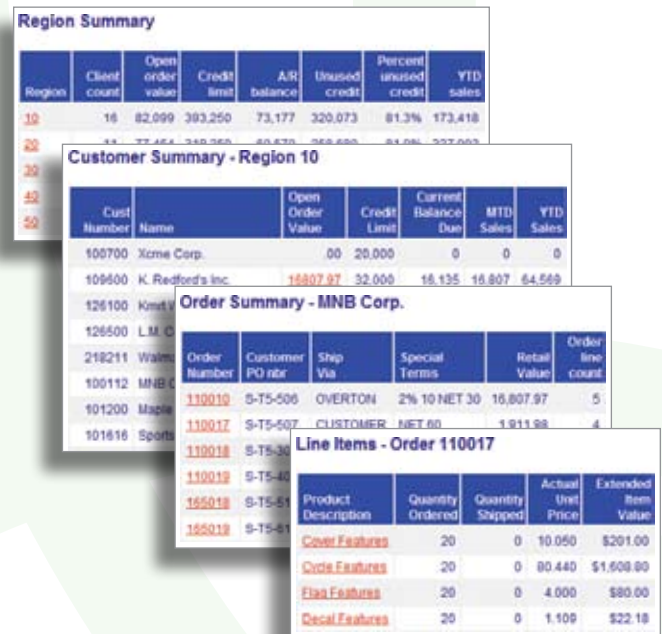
Region Summary

| Region | Client count | Open order value | Credit limit | A/R balance | Unused credit | Percent unused credit | YTD sales |
|---|---|---|---|---|---|---|---|
| 10 | 16 | 82,099 | 393,250 | 73,177 | 320,073 | 81.3% | 173,418 |
| 20 | 11 | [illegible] | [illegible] | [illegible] | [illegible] | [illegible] | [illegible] |
| 30 | | | | | | | |
| 40 | | | | | | | |
| 50 | | | | | | | |

Customer Summary - Region 10

| Cust Number | Name | Open Order Value | Credit Limit | Current Balance Due | MTD Sales | YTD Sales |
|---|---|---|---|---|---|---|
| 100700 | Xcme Corp. | .00 | 20,000 | 0 | 0 | 0 |
| 109600 | K. Redford's Inc. | 16807.97 | 32,000 | 16,135 | 16,807 | 64,569 |
| 126100 | Kmst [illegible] | | | | | |
| 126500 | L.M. C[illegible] | | | | | |
| 218211 | Walm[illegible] | | | | | |
| 100112 | MNB C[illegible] | | | | | |
| 101200 | Maple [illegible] | | | | | |
| 101616 | Sports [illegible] | | | | | |

Order Summary - MNB Corp.

| Order Number | Customer PO nbr | Ship Via | Special Terms | Retail Value | Order line count |
|---|---|---|---|---|---|
| 110010 | S-T5-506 | OVERTON | 2% 10 NET 30 | 16,807.97 | 5 |
| 110017 | S-T5-507 | CUSTOMER | NET 60 | 1,911.98 | 4 |
| 110018 | S-T5-30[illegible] | | | | |
| 110019 | S-T5-40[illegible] | | | | |
| 165018 | S-T5-51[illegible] | | | | |
| 165019 | S-T5-61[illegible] | | | | |

Line Items - Order 110017

| Product Description | Quantity Ordered | Quantity Shipped | Actual Unit Price | Extended Item Value |
|---|---|---|---|---|
| Cover Features | 20 | 0 | 10.050 | $201.00 |
| Cycle Features | 20 | 0 | 80.440 | $1,608.80 |
| Flag Features | 20 | 0 | 4.000 | $80.00 |
| Decal Features | 20 | 0 | 1.109 | $22.18 |